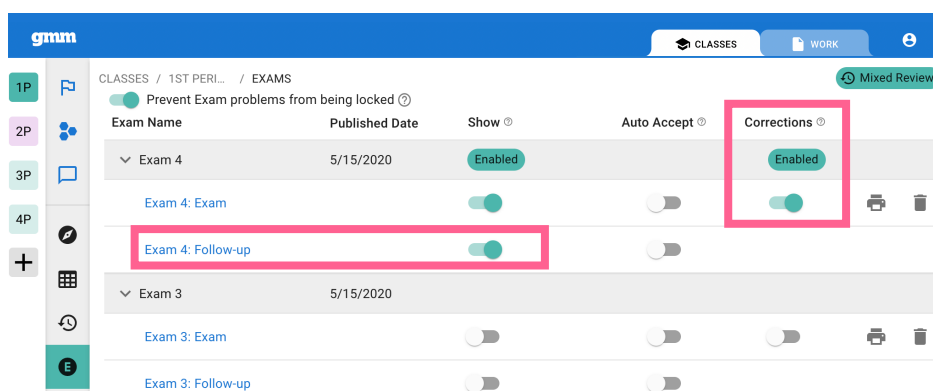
gmm

CLASSES WORK

1P
2P
3P
4P
+

E

CLASSES / 1ST PERI... / EXAMS

Mixed Review

Prevent Exam problems from being locked

| Exam Name | Published Date | Show | Auto Accept | Corrections |
|---|---|---|---|---|
| Exam 4 | 5/15/2020 | Enabled | | Enabled |
| Exam 4: Exam | | | | |
| Exam 4: Follow-up | | | | |
| Exam 3 | 5/15/2020 | | | |
| Exam 3: Exam | | | | |
| Exam 3: Follow-up | | | | |